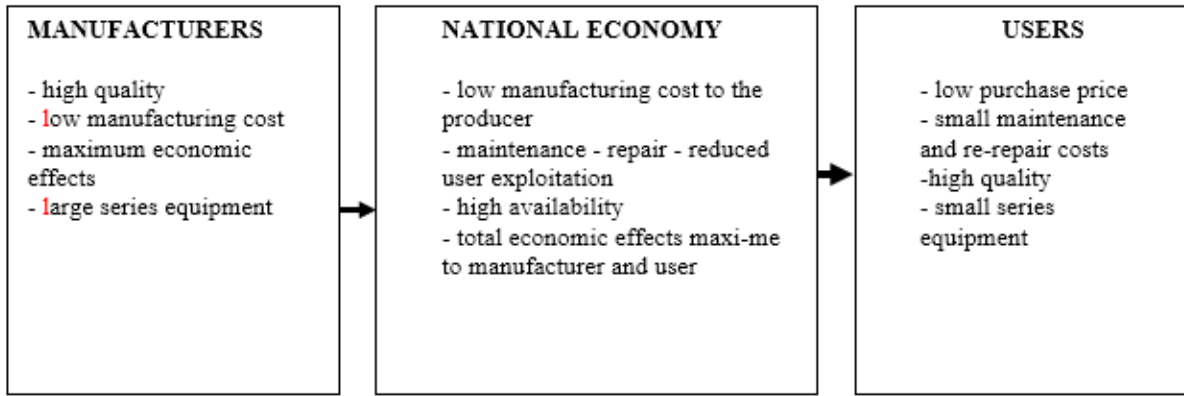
MANUFACTURERS

- high quality
- low manufacturing cost
- maximum economic effects
- large series equipment

NATIONAL ECONOMY

- low manufacturing cost to the producer
- maintenance - repair - reduced user exploitation
- high availability
- total economic effects maxi-me to manufacturer and user

USERS

- low purchase price
- small maintenance and re-repair costs
-high quality
- small series equipment